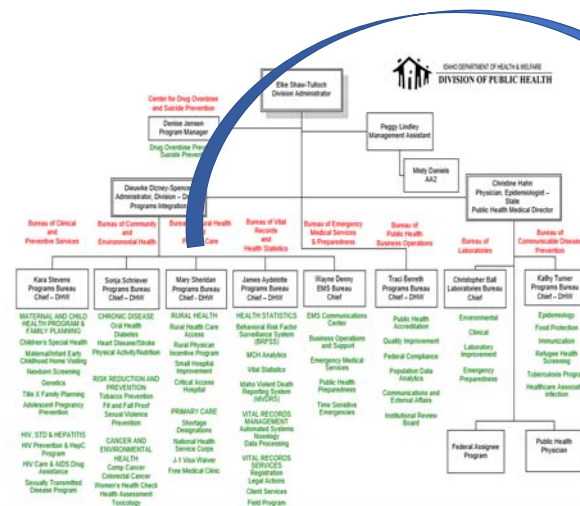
IDAHO DEPARTMENT OF HEALTH & WELFARE
DIVISION OF PUBLIC HEALTH

Elke Shaw-Tulloch
Division Administrator

Center for Drug Overdose and Suicide Prevention

Denise Jensen
Program Manager

Drug Overdose Prev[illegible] Suicide Preven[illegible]

Peggy Lindley
Management Assistant

Misty Daniels
AA2

Dieuwke Dizney-Spencer
Administrator, Division – D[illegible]
Programs Integration

Christine Hahn
Physician, Epidemiologist – State
Public Health Medical Director

Bureau of Clinical and Preventive Services

Bureau of Community and Environmental Health

Bureau of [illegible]al Health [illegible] Care

Bureau of Vital Records and Health Statistics

Bureau of Emergency Medical Services & Preparedness

Bureau of Public Health Business Operations

Bureau of Laboratories

Bureau of Communicable Disease Prevention

Kara Stevens
Programs Bureau Chief – DHW

MATERNAL AND CHILD HEALTH PROGRAM & FAMILY PLANNING
Children's Special Health
Maternal/Infant Early Childhood Home Visiting
Newborn Screening
Genetics
Title X Family Planning
Adolescent Pregnancy Prevention

HIV, STD & HEPATITIS
HIV Prevention & HepC Program
HIV Care & AIDS Drug Assistance
Sexually Transmitted Disease Program

Sonja Schriever
Programs Bureau Chief – DHW

CHRONIC DISEASE
Oral Health
Diabetes
Heart Disease/Stroke
Physical Activity/Nutrition

RISK REDUCTION AND PREVENTION
Tobacco Prevention
Fit and Fall Proof
Sexual Violence Prevention

CANCER AND ENVIRONMENTAL HEALTH
Comp Cancer
Colorectal Cancer
Women's Health Check
Health Assessment
Toxicology

Mary Sheridan
Programs Bureau Chief – DHW

RURAL HEALTH
Rural Health Care Access
Rural Physician Incentive Program
Small Hospital Improvement
Critical Access Hospital

PRIMARY CARE
Shortage Designations
National Health Service Corps
J-1 Visa Waiver
Free Medical Clinic

James Aydelotte
Programs Bureau Chief – DHW

HEALTH STATISTICS
Behavioral Risk Factor Surveillance System (BRFSS)
MCH Analytics
Vital Statistics
Idaho Violent Death Reporting System (IVDRS)

VITAL RECORDS MANAGEMENT
Automated Systems
Nosology
Data Processing

VITAL RECORDS SERVICES
Registration
Legal Actions
Client Services
Field Program

Wayne Denny
EMS Bureau Chief

EMS Communications Center
Business Operations and Support
Emergency Medical Services
Public Health Preparedness
Time Sensitive Emergencies

Traci Berreth
Programs Bureau Chief – DHW

Public Health Accreditation
Quality Improvement
Federal Compliance
Population Data Analytics
Communications and External Affairs
Institutional Review Board

Christopher Ball
Laboratories Bureau Chief

Environmental
Clinical
Laboratory Improvement
Emergency Preparedness

Federal Assignee Program

Kathy Turner
Programs Bureau Chief – DHW

Epidemiology
Food Protection
Immunization
Refugee Health Screening
Tuberculosis Progr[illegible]
Healthcare Associat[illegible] Infection

Public Health Physician